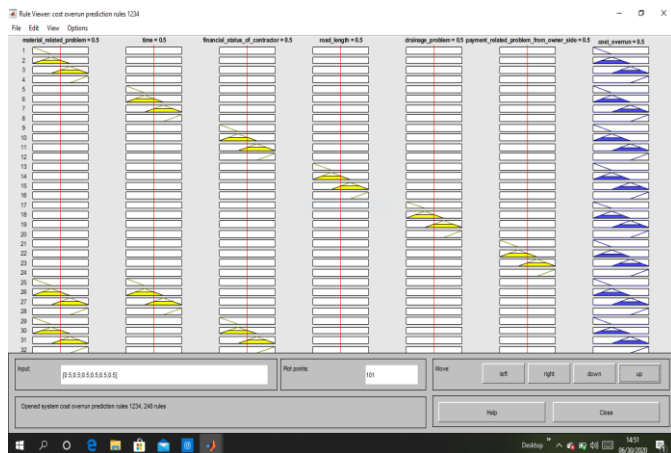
Rule Viewer: cost overrun prediction rules 1234

File Edit View Options

material_related_problem = 0.5
time = 0.5
financial_status_of_contractor = 0.5
road_length = 0.5
drainage_problem = 0.5
payment_related_problem_from_owner_side = 0.5
cost_overrun = 0.5

1
2
3
4
5
6
7
8
9
10
11
12
13
14
15
16
17
18
19
20
21
22
23
24
25
26
27
28
29
30
31
32

Input:
[0.5;0.5;0.5;0.5;0.5;0.5]

Plot points:
101

Move:
left
right
down
up

Opened system cost overrun prediction rules 1234, 248 rules

Help
Close

Desktop
14:51
06/30/2020